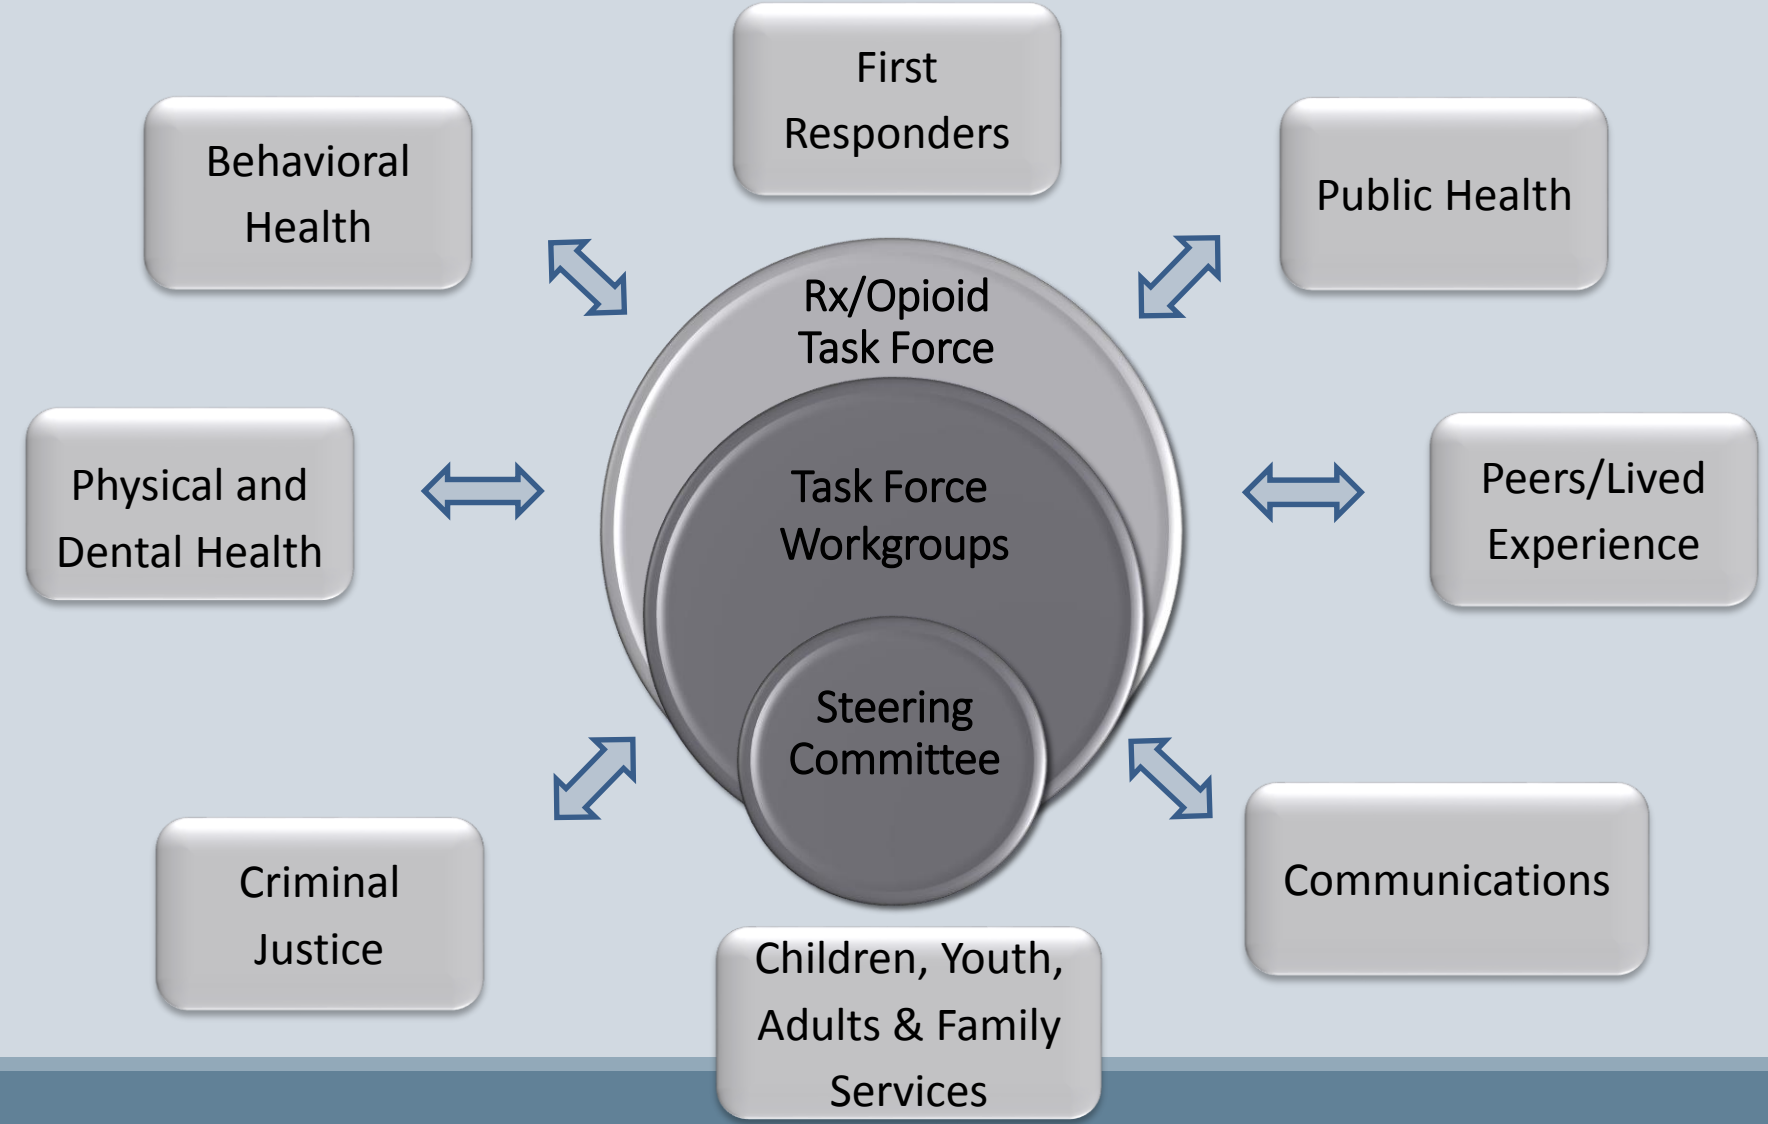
First Responders

Behavioral Health

Public Health

Rx/Opioid Task Force

Task Force Workgroups

Steering Committee

Physical and Dental Health

Peers/Lived Experience

Criminal Justice

Communications

Children, Youth, Adults & Family Services